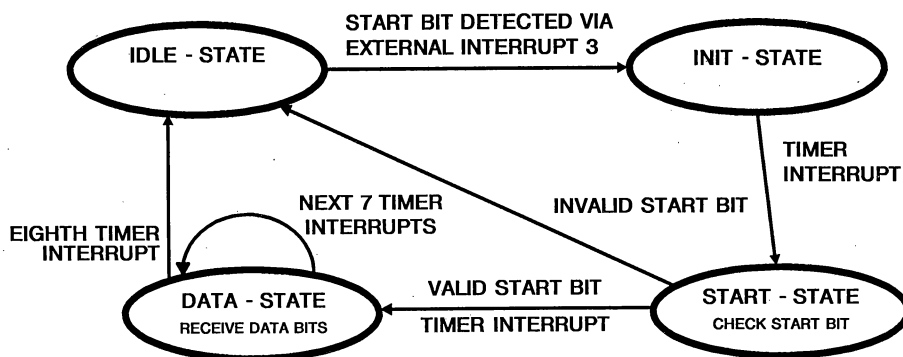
IDLE - STATE

START BIT DETECTED VIA EXTERNAL INTERRUPT 3

INIT - STATE

TIMER INTERRUPT

INVALID START BIT

NEXT 7 TIMER INTERRUPTS

EIGHTH TIMER INTERRUPT

DATA - STATE
RECEIVE DATA BITS

VALID START BIT

TIMER INTERRUPT

START - STATE
CHECK START BIT